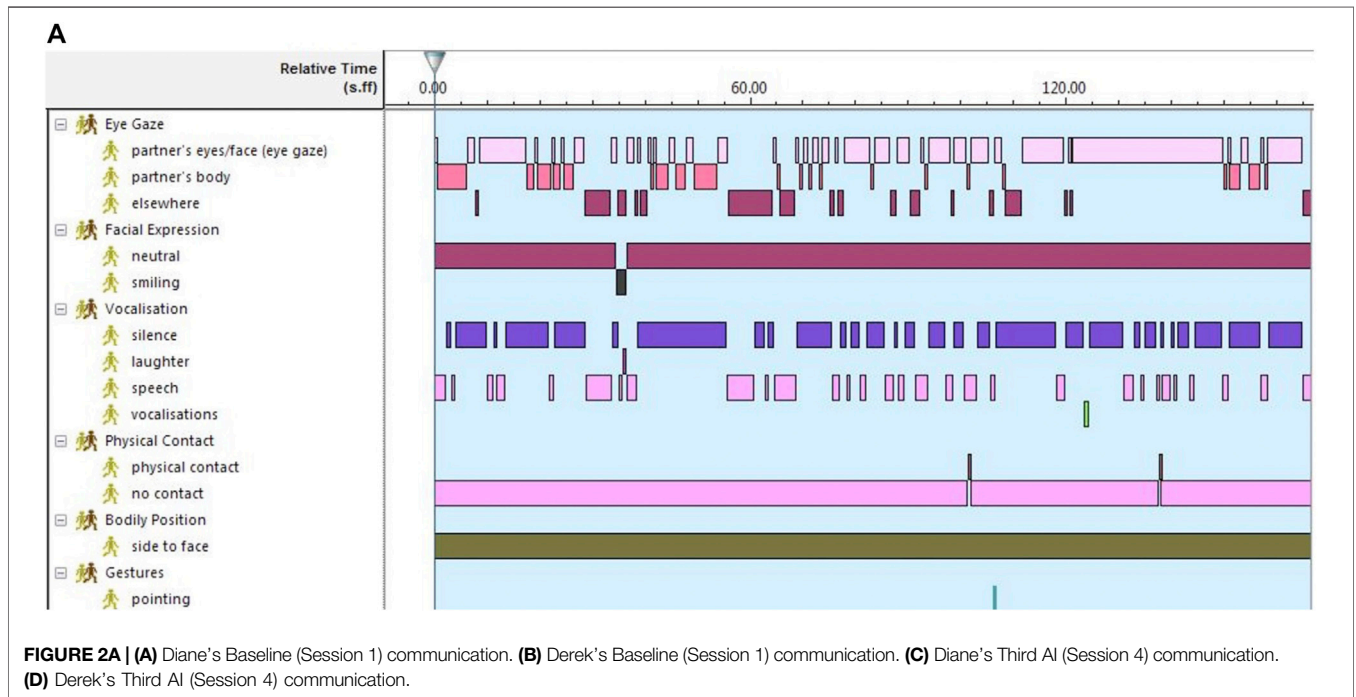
A

Relative Time (s.ff)

0.00

60.00

120.00

Eye Gaze

partner's eyes/face (eye gaze)

partner's body

elsewhere

Facial Expression

neutral

smiling

Vocalisation

silence

laughter

speech

vocalisations

Physical Contact

physical contact

no contact

Bodily Position

side to face

Gestures

pointing

**FIGURE 2A | (A)** Diane's Baseline (Session 1) communication. **(B)** Derek's Baseline (Session 1) communication. **(C)** Diane's Third AI (Session 4) communication. **(D)** Derek's Third AI (Session 4) communication.